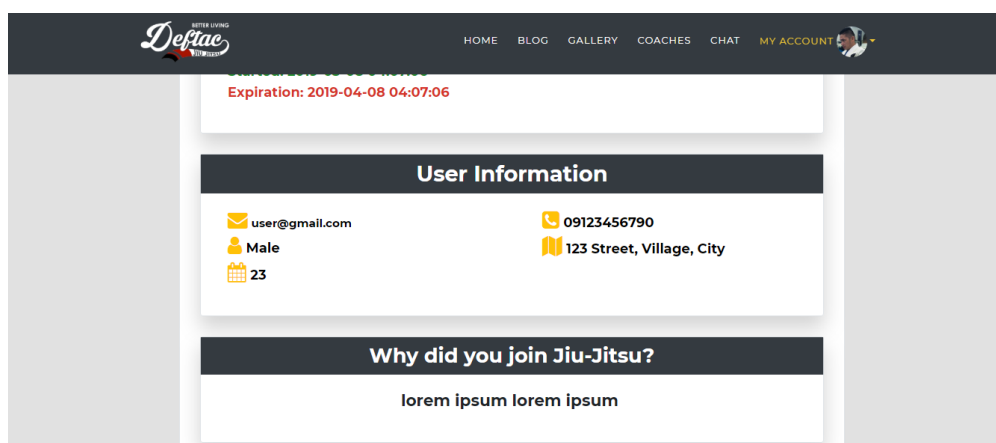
BETTER LIVING
Deftac
JIU JITSU

HOME BLOG GALLERY COACHES CHAT MY ACCOUNT

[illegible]

Expiration: 2019-04-08 04:07:06

User Information

user@gmail.com
Male
23

09123456790
123 Street, Village, City

Why did you join Jiu-Jitsu?

lorem ipsum lorem ipsum